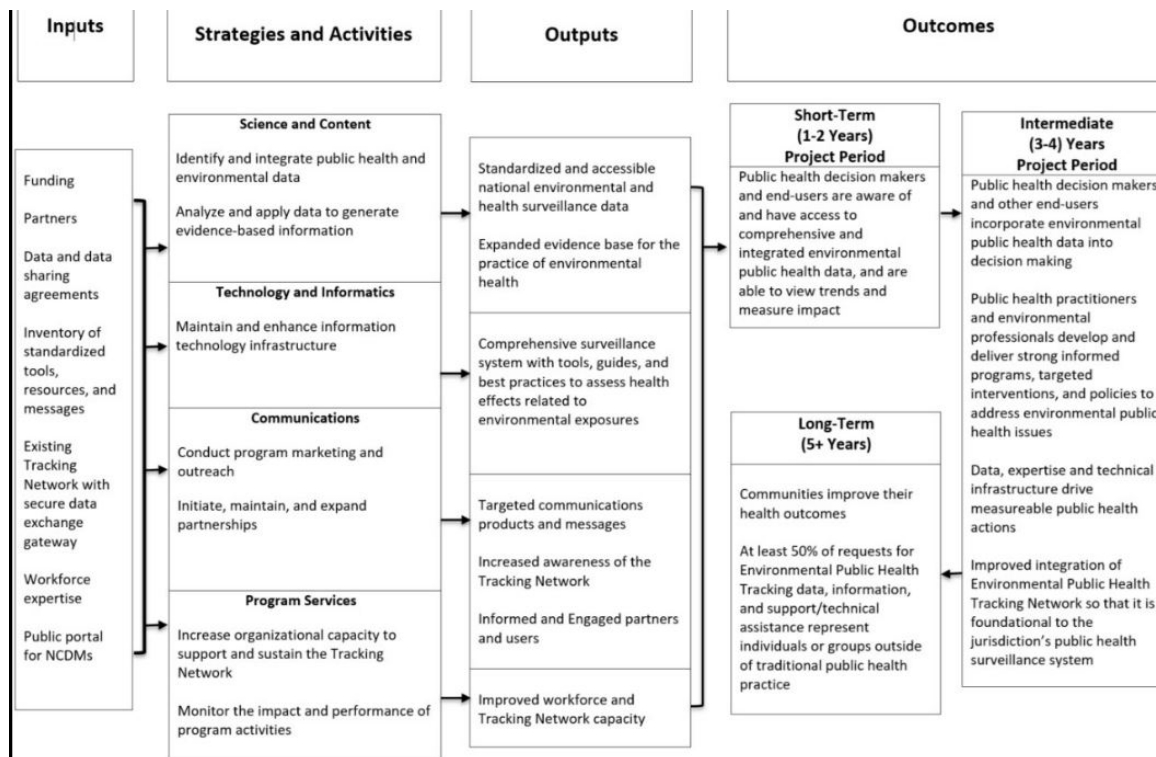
Inputs

Strategies and Activities

Outputs

Outcomes

Funding

Partners

Data and data sharing agreements

Inventory of standardized tools, resources, and messages

Existing Tracking Network with secure data exchange gateway

Workforce expertise

Public portal for NCDMs

Science and Content

Identify and integrate public health and environmental data

Analyze and apply data to generate evidence-based information

Technology and Informatics

Maintain and enhance information technology infrastructure

Communications

Conduct program marketing and outreach

Initiate, maintain, and expand partnerships

Program Services

Increase organizational capacity to support and sustain the Tracking Network

Monitor the impact and performance of program activities

Standardized and accessible national environmental and health surveillance data

Expanded evidence base for the practice of environmental health

Comprehensive surveillance system with tools, guides, and best practices to assess health effects related to environmental exposures

Targeted communications products and messages

Increased awareness of the Tracking Network

Informed and Engaged partners and users

Improved workforce and Tracking Network capacity

Short-Term (1-2 Years) Project Period

Public health decision makers and end-users are aware of and have access to comprehensive and integrated environmental public health data, and are able to view trends and measure impact

Intermediate (3-4) Years Project Period

Public health decision makers and other end-users incorporate environmental public health data into decision making

Public health practitioners and environmental professionals develop and deliver strong informed programs, targeted interventions, and policies to address environmental public health issues

Data, expertise and technical infrastructure drive measureable public health actions

Improved integration of Environmental Public Health Tracking Network so that it is foundational to the jurisdiction's public health surveillance system

Long-Term (5+ Years)

Communities improve their health outcomes

At least 50% of requests for Environmental Public Health Tracking data, information, and support/technical assistance represent individuals or groups outside of traditional public health practice